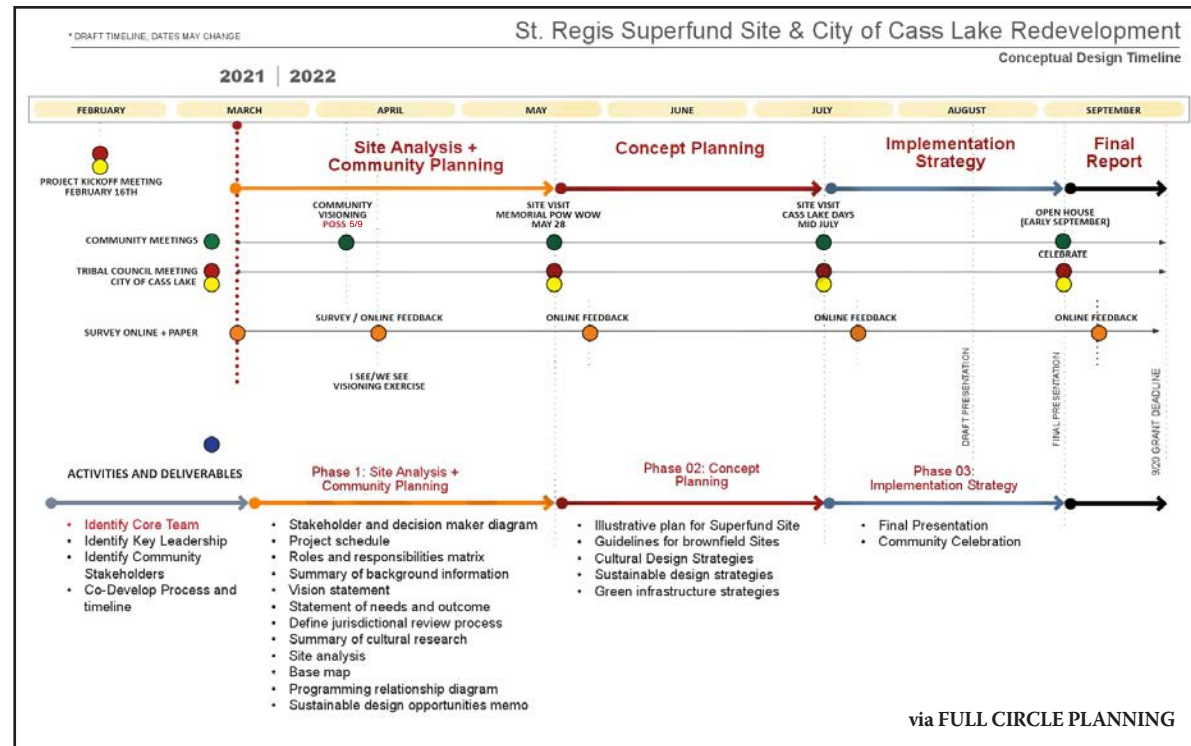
* DRAFT TIMELINE, DATES MAY CHANGE

St. Regis Superfund Site & City of Cass Lake Redevelopment

Conceptual Design Timeline

2021 | 2022

FEBRUARY MARCH APRIL MAY JUNE JULY AUGUST SEPTEMBER

Site Analysis + Community Planning

Concept Planning

Implementation Strategy

Final Report

PROJECT KICKOFF MEETING FEBRUARY 16TH

COMMUNITY VISIONING POSS 5/9

SITE VISIT MEMORIAL POW WOW MAY 28

SITE VISIT CASS LAKE DAYS MID JULY

OPEN HOUSE [EARLY SEPTEMBER]

COMMUNITY MEETINGS

CELEBRATE

TRIBAL COUNCIL MEETING CITY OF CASS LAKE

SURVEY ONLINE + PAPER

SURVEY / ONLINE FEEDBACK

ONLINE FEEDBACK

ONLINE FEEDBACK

ONLINE FEEDBACK

I SEE/WE SEE VISIONING EXERCISE

DRAFT PRESENTATION

FINAL PRESENTATION

9/20 GRANT DEADLINE

ACTIVITIES AND DELIVERABLES

Phase 1: Site Analysis + Community Planning

Phase 02: Concept Planning

Phase 03: Implementation Strategy

• Identify Core Team
• Identify Key Leadership
• Identify Community Stakeholders
• Co-Develop Process and timeline

• Stakeholder and decision maker diagram
• Project schedule
• Roles and responsibilities matrix
• Summary of background information
• Vision statement
• Statement of needs and outcome
• Define jurisdictional review process
• Summary of cultural research
• Site analysis
• Base map
• Programming relationship diagram
• Sustainable design opportunities memo

• Illustrative plan for Superfund Site
• Guidelines for brownfield Sites
• Cultural Design Strategies
• Sustainable design strategies
• Green infrastructure strategies

• Final Presentation
• Community Celebration

via FULL CIRCLE PLANNING